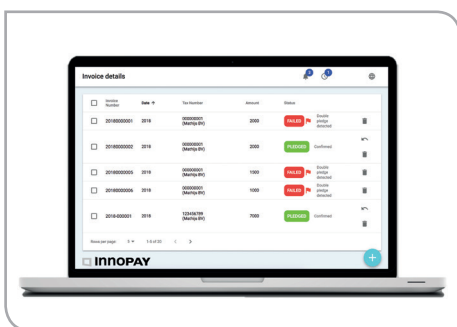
Invoice details

| | Invoice Number | Date ↑ | Tax Number | Amount | Status | |
|---|---|---|---|---|---|---|
| | 2018000001 | 2019 | 000000001 (Marhijs BV) | 2000 | FAILED | Double pledge detected |
| | 2018000002 | 2019 | 000000001 (Marhijs BV) | 2000 | PLEDGED | Confirmed |
| | 2018000005 | 2019 | 000000001 (Marhijs BV) | 1000 | FAILED | Double pledge detected |
| | 2018000006 | 2019 | 000000001 (Marhijs BV) | 1000 | FAILED | Double pledge detected |
| | 2018-000001 | 2019 | 123456789 (Marhijs BV) | 7000 | PLEDGED | Confirmed |

Rows per page: 5 1-5 of 20 < >

INNOPAY

+